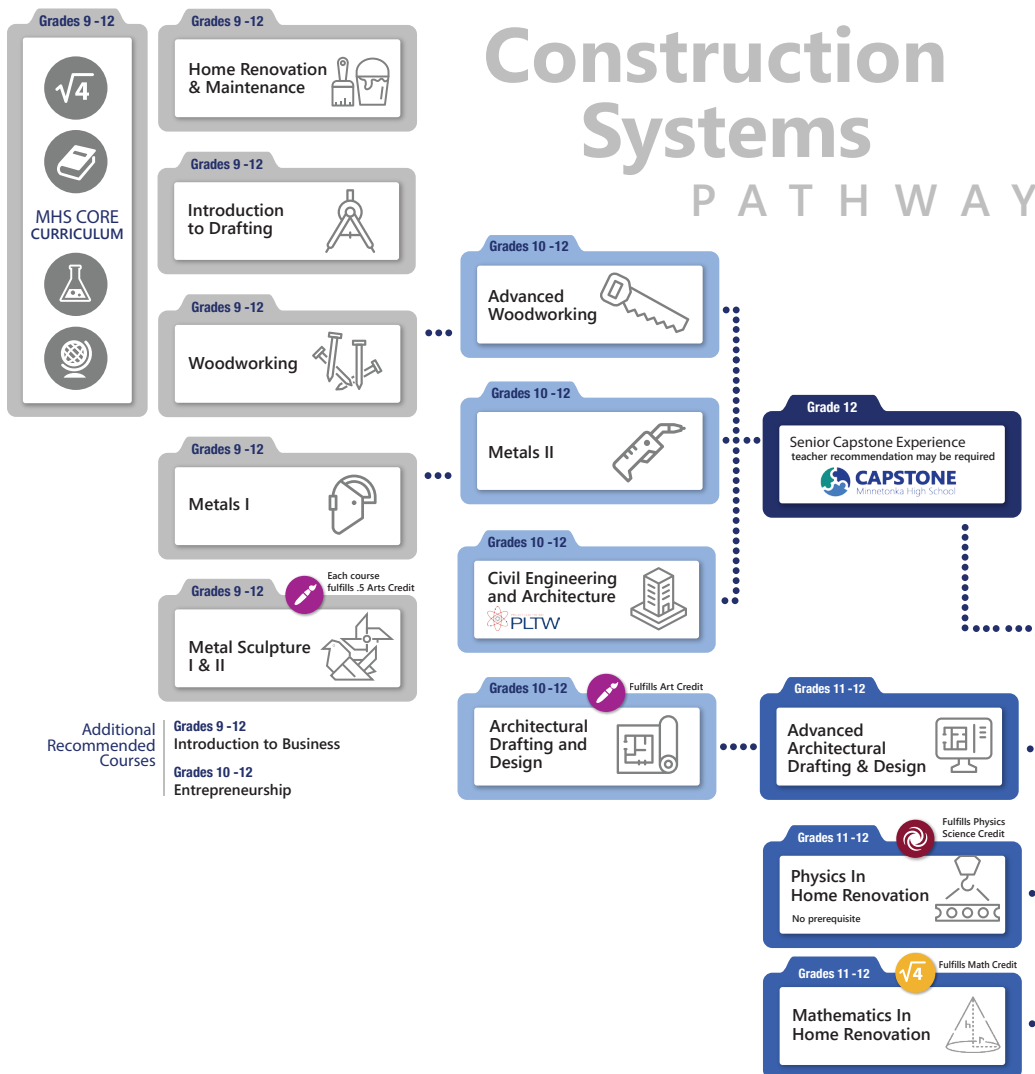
Construction Systems
PATHWAY

Grades 9 -12
$\sqrt{4}$
MHS CORE CURRICULUM

Grades 9 -12
Home Renovation & Maintenance

Grades 9 -12
Introduction to Drafting

Grades 9 -12
Woodworking

Grades 9 -12
Metals I

Grades 9 -12
Each course fulfills .5 Arts Credit
Metal Sculpture I & II

Additional Recommended Courses
Grades 9 -12
Introduction to Business
Grades 10 -12
Entrepreneurship

Grades 10 -12
Advanced Woodworking

Grades 10 -12
Metals II

Grades 10 -12
Civil Engineering and Architecture
PLTW

Grades 10 -12
Fulfills Art Credit
Architectural Drafting and Design

Grade 12
Senior Capstone Experience
teacher recommendation may be required
CAPSTONE
Minnetonka High School

Grades 11 -12
Advanced Architectural Drafting & Design

Grades 11 -12
Fulfills Physics Science Credit
Physics In Home Renovation
No prerequisite

Grades 11 -12
$\sqrt{4}$
Fulfills Math Credit
Mathematics In Home Renovation
h
r